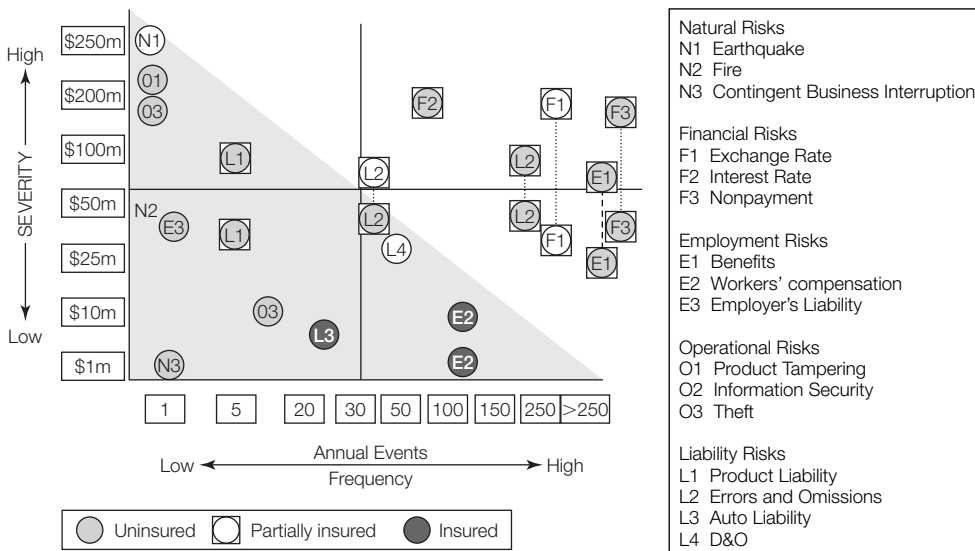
High
SEVERITY
Low

$250m
$200m
$100m
$50m
$25m
$10m
$1m

N1
01
03
L1
N2
E3
L1
03
L3
N3
L2
L2
L4
F2
L2
L2
F1
F1
F3
E1
F3
E1
E2
E2

| 1 | 5 | 20 | 30 | 50 | 100 | 150 | 250 | >250 |

Annual Events
Low ← → High
Frequency

Uninsured Partially insured Insured

Natural Risks
N1 Earthquake
N2 Fire
N3 Contingent Business Interruption

Financial Risks
F1 Exchange Rate
F2 Interest Rate
F3 Nonpayment

Employment Risks
E1 Benefits
E2 Workers' compensation
E3 Employer's Liability

Operational Risks
O1 Product Tampering
O2 Information Security
O3 Theft

Liability Risks
L1 Product Liability
L2 Errors and Omissions
L3 Auto Liability
L4 D&O